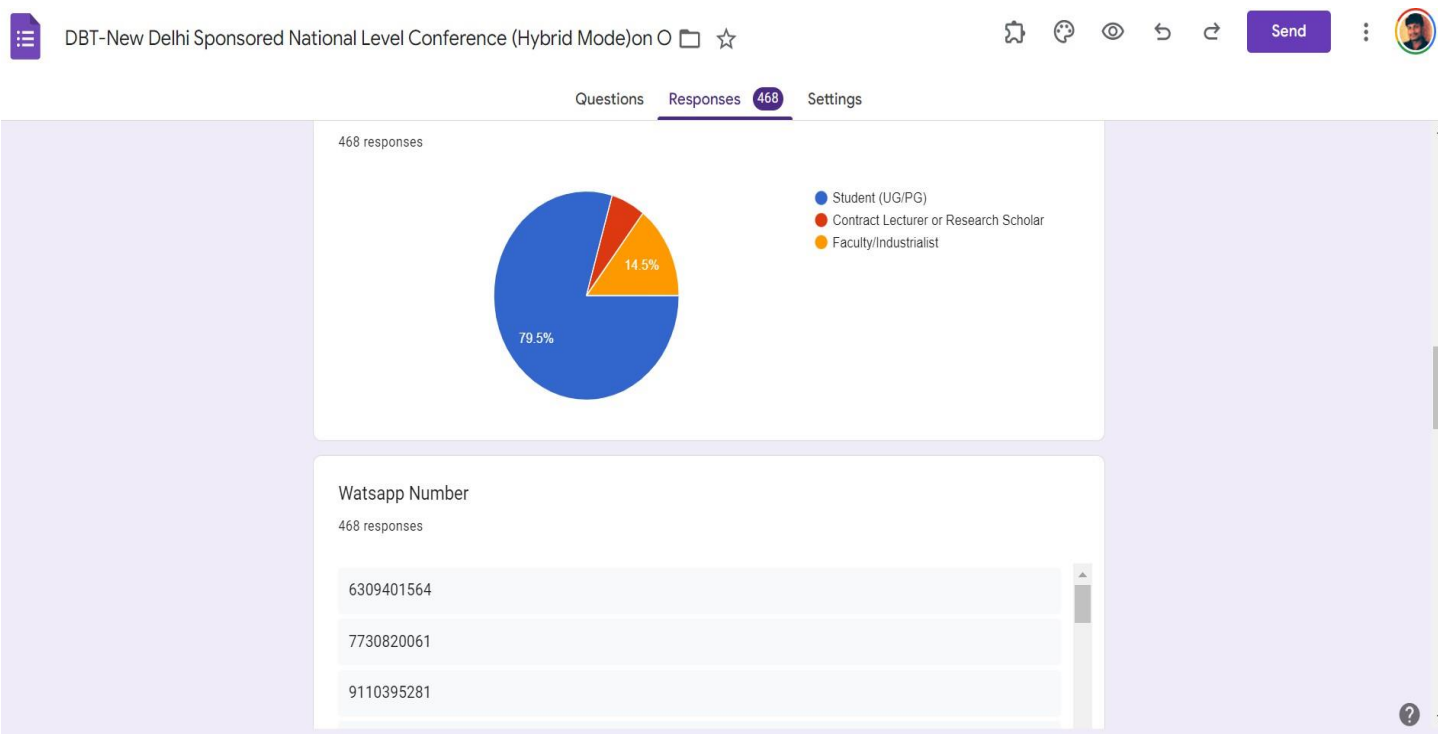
DBT-New Delhi Sponsored National Level Conference (Hybrid Mode)on O

Send

Questions Responses 468 Settings

468 responses

14.5%

79.5%

Student (UG/PG)
Contract Lecturer or Research Scholar
Faculty/Industrialist

Watsapp Number

468 responses

6309401564

7730820061

9110395281

?